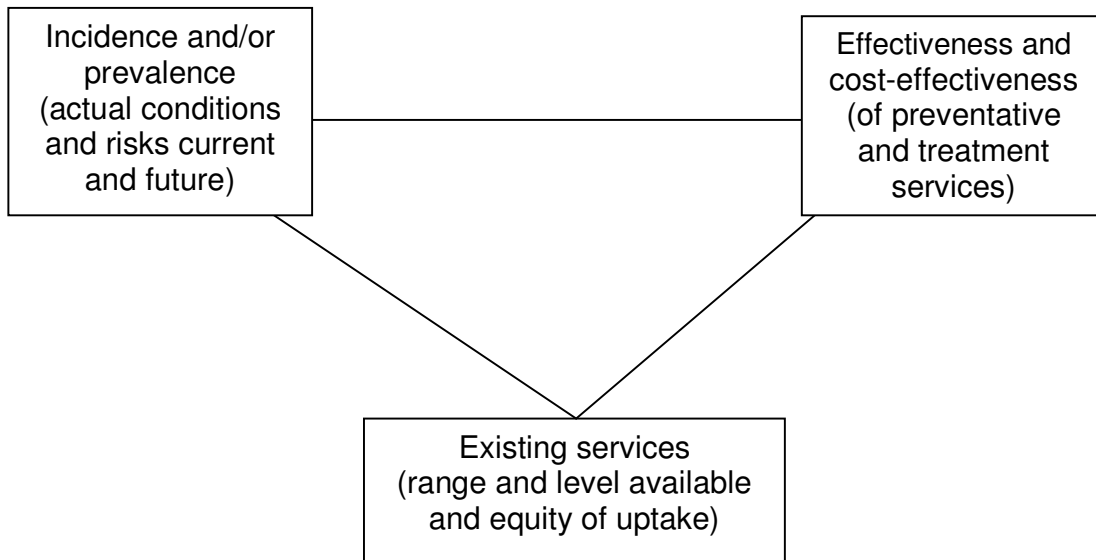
Incidence and/or prevalence (actual conditions and risks current and future)

Effectiveness and cost-effectiveness (of preventative and treatment services)

Existing services (range and level available and equity of uptake)